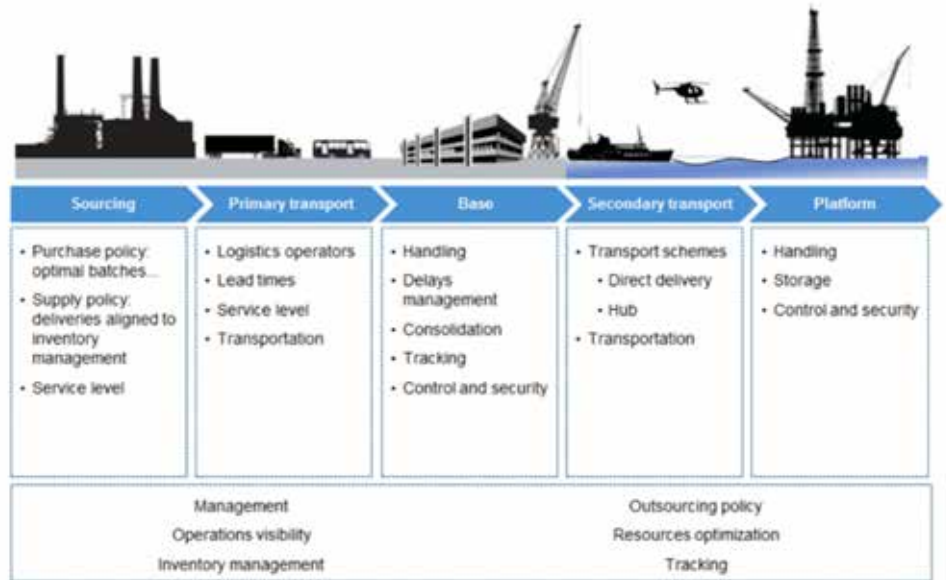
Sourcing

• Purchase policy: optimal batches...
• Supply policy: deliveries aligned to inventory management
• Service level

Primary transport

• Logistics operators
• Lead times
• Service level
• Transportation

Base

• Handling
• Delays management
• Consolidation
• Tracking
• Control and security

Secondary transport

• Transport schemes
 • Direct delivery
 • Hub
• Transportation

Platform

• Handling
• Storage
• Control and security

Management
Operations visibility
Inventory management

Outsourcing policy
Resources optimization
Tracking